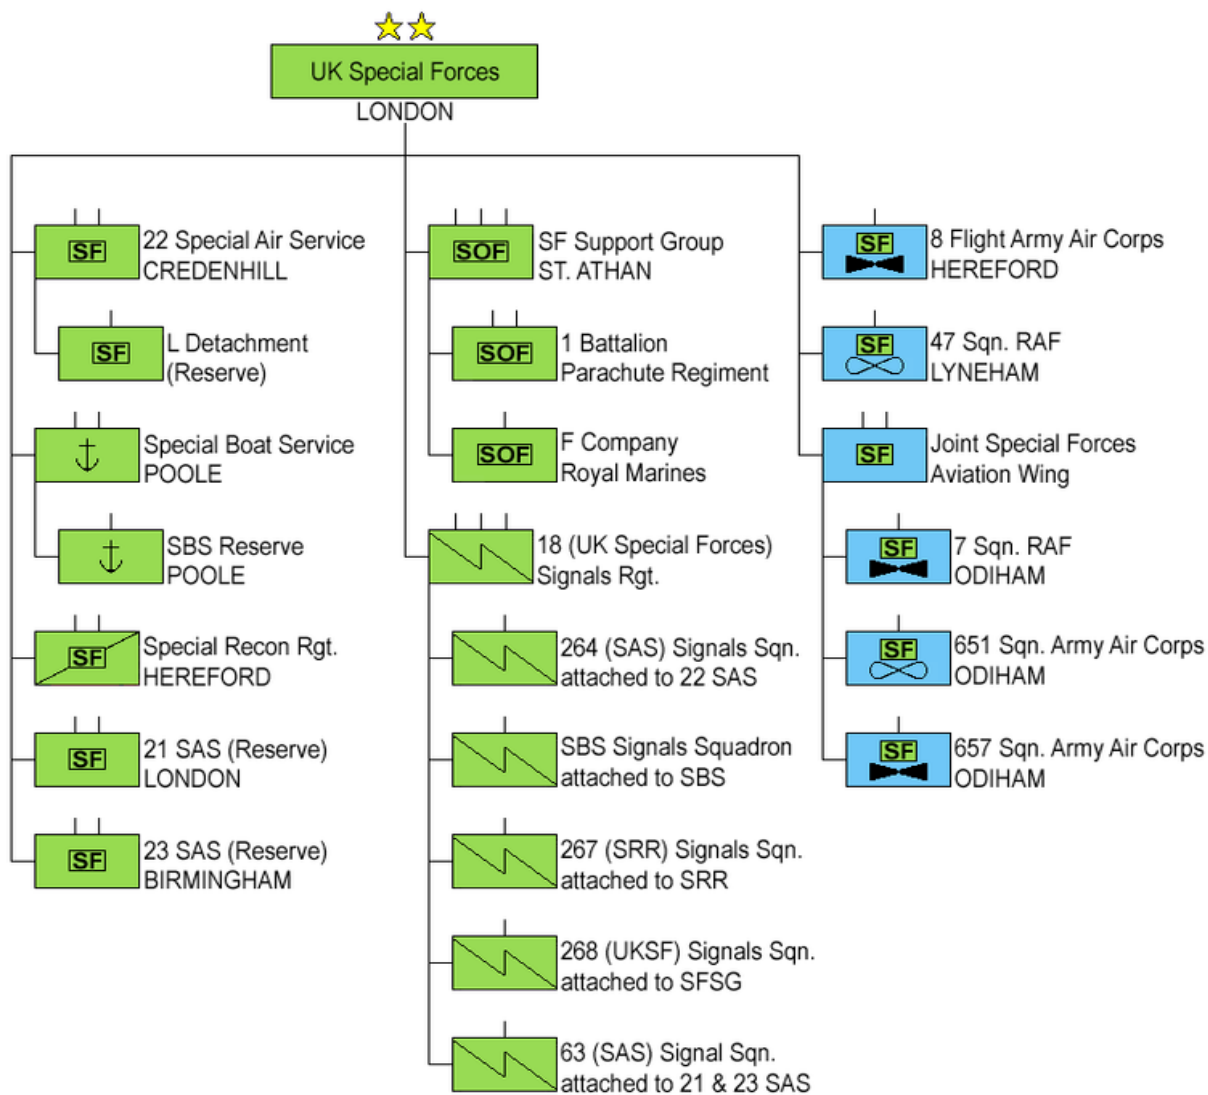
UK Special Forces
LONDON

SF 22 Special Air Service
CREDENHILL

SF L Detachment
(Reserve)

Special Boat Service
POOLE

SBS Reserve
POOLE

SF Special Recon Rgt.
HEREFORD

SF 21 SAS (Reserve)
LONDON

SF 23 SAS (Reserve)
BIRMINGHAM

SOF SF Support Group
ST. ATHAN

SOF 1 Battalion
Parachute Regiment

SOF F Company
Royal Marines

18 (UK Special Forces)
Signals Rgt.

264 (SAS) Signals Sqn.
attached to 22 SAS

SBS Signals Squadron
attached to SBS

267 (SRR) Signals Sqn.
attached to SRR

268 (UKSF) Signals Sqn.
attached to SFSG

63 (SAS) Signal Sqn.
attached to 21 & 23 SAS

SF 8 Flight Army Air Corps
HEREFORD

SF 47 Sqn. RAF
LYNEHAM

SF Joint Special Forces
Aviation Wing

SF 7 Sqn. RAF
ODIHAM

SF 651 Sqn. Army Air Corps
ODIHAM

SF 657 Sqn. Army Air Corps
ODIHAM